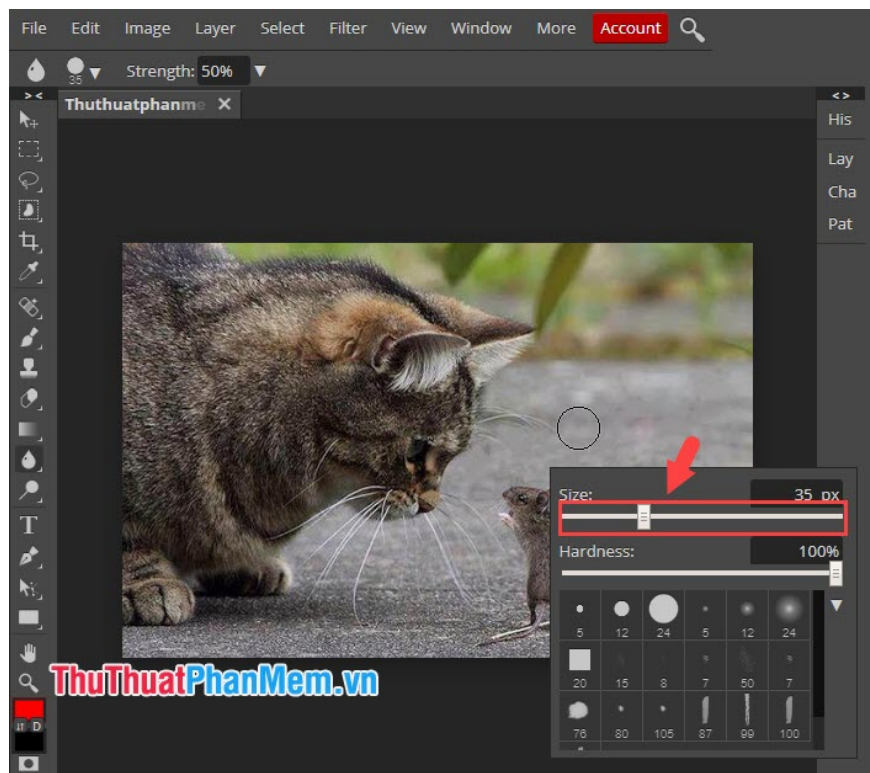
File Edit Image Layer Select Filter View Window More Account

35 Strength: 50%

Thuthuatphanme ×

His
Lay
Cha
Pat

Size: 35 px

Hardness: 100%

| 5 | 12 | 24 | 5 | 12 | 24 |
|---|---|---|---|---|---|
| 20 | 15 | 8 | 7 | 50 | 7 |
| 76 | 80 | 105 | 87 | 99 | 100 |

ThuThuatPhanMem.vn